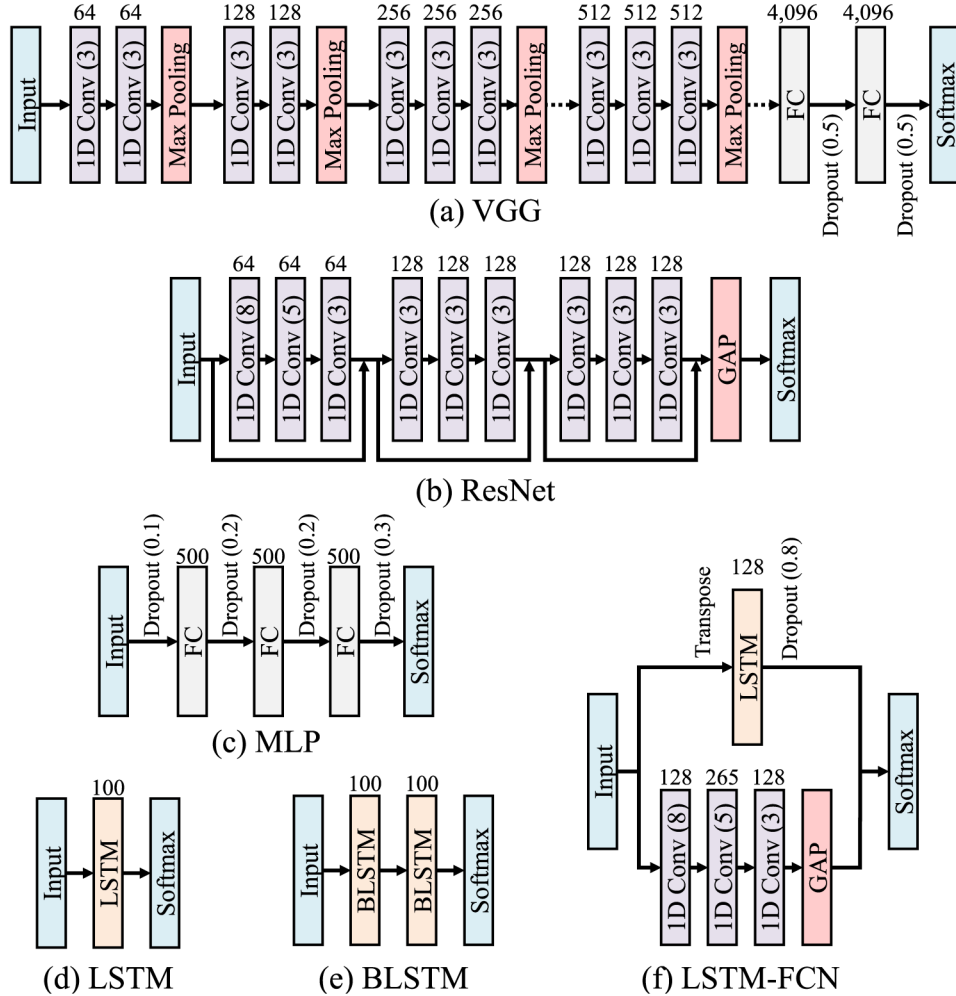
Input
64
1D Conv (3)
64
1D Conv (3)
Max Pooling
128
1D Conv (3)
128
1D Conv (3)
Max Pooling
256
1D Conv (3)
256
1D Conv (3)
256
1D Conv (3)
Max Pooling
512
1D Conv (3)
512
1D Conv (3)
512
1D Conv (3)
Max Pooling
4,096
FC
Dropout (0.5)
4,096
FC
Dropout (0.5)
Softmax

(a) VGG

Input
64
1D Conv (8)
64
1D Conv (5)
64
1D Conv (3)
128
1D Conv (3)
128
1D Conv (3)
128
1D Conv (3)
128
1D Conv (3)
128
1D Conv (3)
128
1D Conv (3)
GAP
Softmax

(b) ResNet

Input
Dropout (0.1)
500
FC
Dropout (0.2)
500
FC
Dropout (0.2)
500
FC
Dropout (0.3)
Softmax

(c) MLP

Input
100
LSTM
Softmax

(d) LSTM

Input
100
BLSTM
100
BLSTM
Softmax

(e) BLSTM

Input
Transpose
128
LSTM
Dropout (0.8)
128
1D Conv (8)
265
1D Conv (5)
128
1D Conv (3)
GAP
Softmax

(f) LSTM-FCN